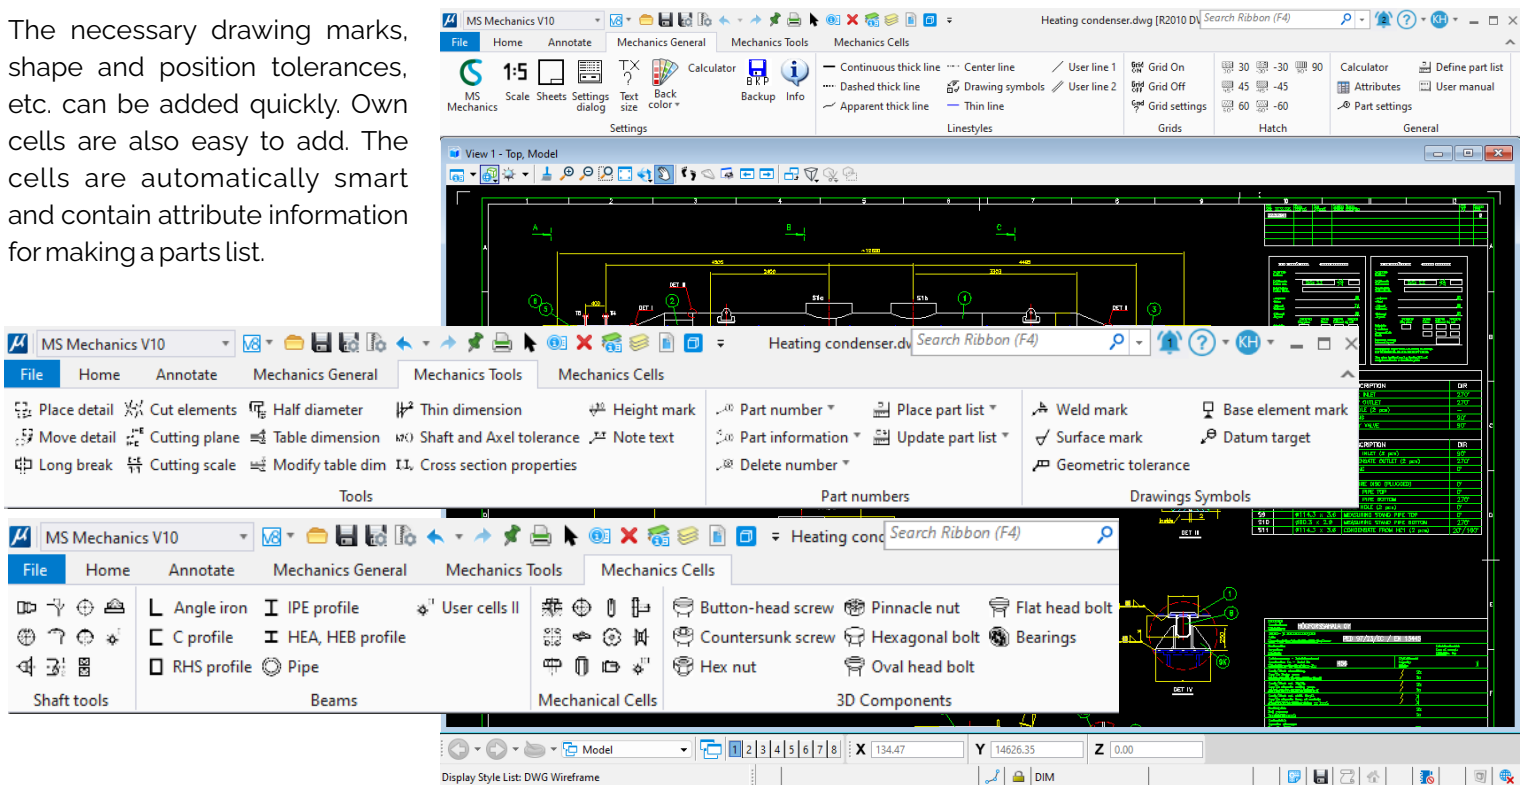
The necessary drawing marks, shape and position tolerances, etc. can be added quickly. Own cells are also easy to add. The cells are automatically smart and contain attribute information for making a parts list.

MS Mechanics V10
Heating condenser.dwg [R2010 DV
Search Ribbon (F4)
File Home Annotate Mechanics General Mechanics Tools Mechanics Cells
MS Mechanics 1:5 Scale Sheets Settings dialog Text size Back color Calculator Backup Info
Settings
Continuous thick line Center line User line 1 Dashed thick line Drawing symbols User line 2 Apparent thick line Thin line
Linestyles
Grid On Grid Off Grid settings
Grids
30 -30 90 45 -45 60 -60
Hatch
Calculator Define part list Attributes User manual Part settings
General
View 1 - Top, Model

MS Mechanics V10
Heating condenser.dv
Search Ribbon (F4)
File Home Annotate Mechanics General Mechanics Tools Mechanics Cells
Place detail Cut elements Half diameter Thin dimension Height mark
Move detail Cutting plane Table dimension Shaft and Axel tolerance Note text
Long break Cutting scale Modify table dim Cross section properties
Tools
Part number Place part list
Part information Update part list
Delete number
Part numbers
Weld mark Base element mark
Surface mark Datum target
Geometric tolerance
Drawings Symbols

MS Mechanics V10
Heating cond
Search Ribbon (F4)
File Home Annotate Mechanics General Mechanics Tools Mechanics Cells
Angle iron IPE profile User cells II
C profile HEA, HEB profile
RHS profile Pipe
Shaft tools Beams
Button-head screw Pinnacle nut Flat head bolt
Countersunk screw Hexagonal bolt Bearings
Hex nut Oval head bolt
Mechanical Cells 3D Components

Model 1 2 3 4 5 6 7 8 X 134.47 Y 14626.35 Z 0.00
Display Style List: DWG Wireframe DIM